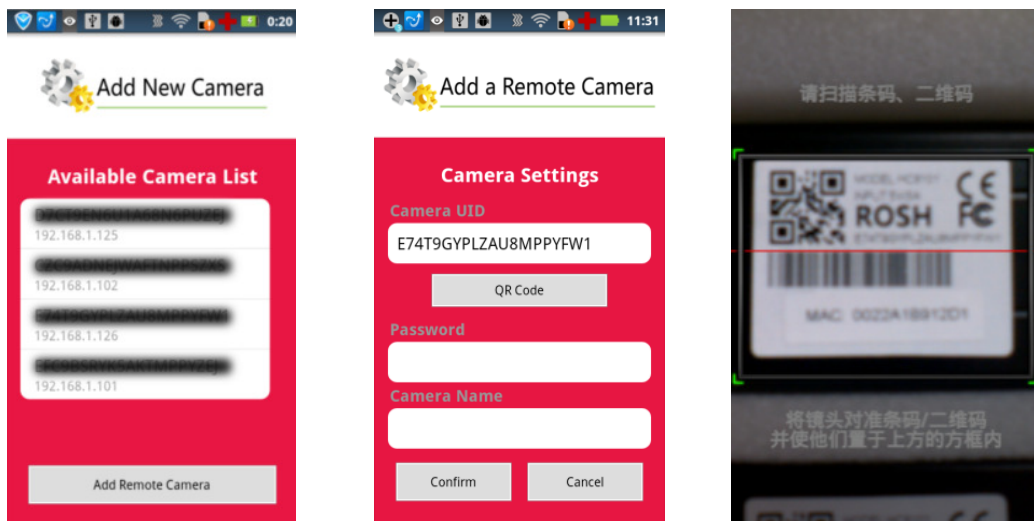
0:20

Add New Camera

Available Camera List

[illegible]
192.168.1.125

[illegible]
192.168.1.102

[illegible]
192.168.1.126

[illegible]
192.168.1.101

Add Remote Camera

11:31

Add a Remote Camera

Camera Settings

Camera UID

E74T9GYPLZAU8MPPYFW1

QR Code

Password

Camera Name

Confirm

Cancel

请扫描条码、二维码

MODEL:HCP01
INPUT:5V/2A
ROSH
CE
FC
E74T9GYPLZAU8MPPYFW1

MAC: 0022A18912D1

将镜头对准条码/二维码
并使他们置于上方的方框内